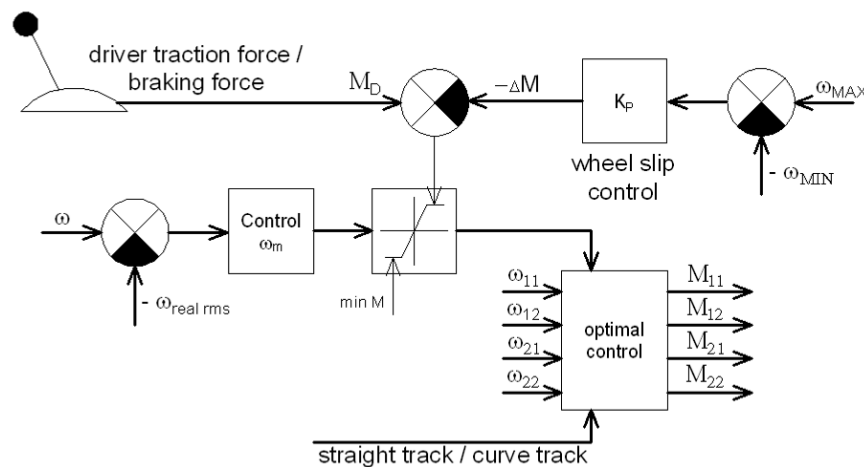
driver traction force / braking force

$M_D$

$-\Delta M$

$K_P$

$\omega_{MAX}$

wheel slip control

$-\omega_{MIN}$

$\omega$

Control $\omega_m$

$-\omega_{real\ rms}$

min M

$\omega_{11}$

$\omega_{12}$

$\omega_{21}$

$\omega_{22}$

optimal control

$M_{11}$

$M_{12}$

$M_{21}$

$M_{22}$

straight track / curve track